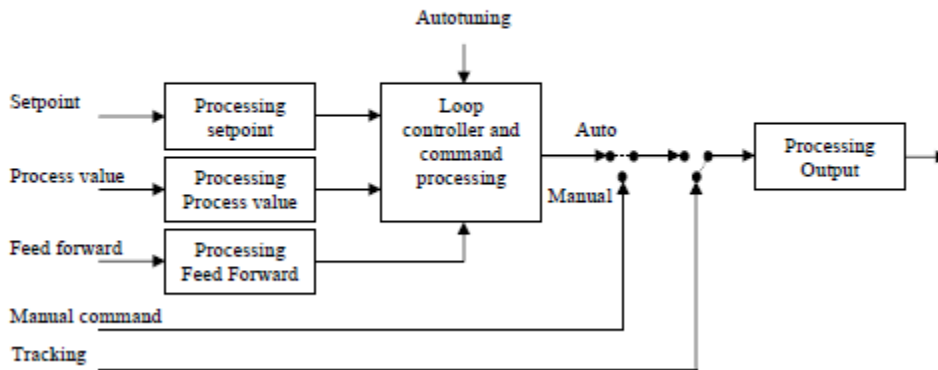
Autotuning

Setpoint

Processing setpoint

Loop controller and command processing

Auto

Processing Output

Process value

Processing Process value

Manual

Feed forward

Processing Feed Forward

Manual command

Tracking